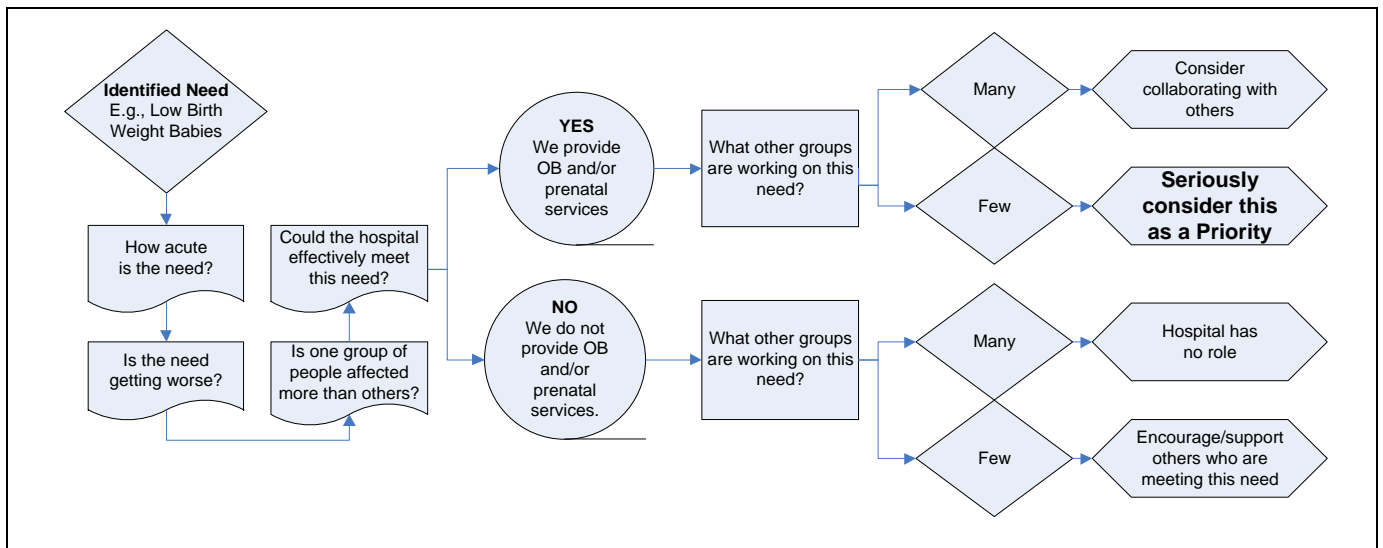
**Identified Need**
E.g., Low Birth Weight Babies

How acute is the need?

Is the need getting worse?

Is one group of people affected more than others?

Could the hospital effectively meet this need?

**YES**
We provide OB and/or prenatal services

What other groups are working on this need?

Many

Consider collaborating with others

Few

**Seriously consider this as a Priority**

**NO**
We do not provide OB and/or prenatal services.

What other groups are working on this need?

Many

Hospital has no role

Few

Encourage/support others who are meeting this need